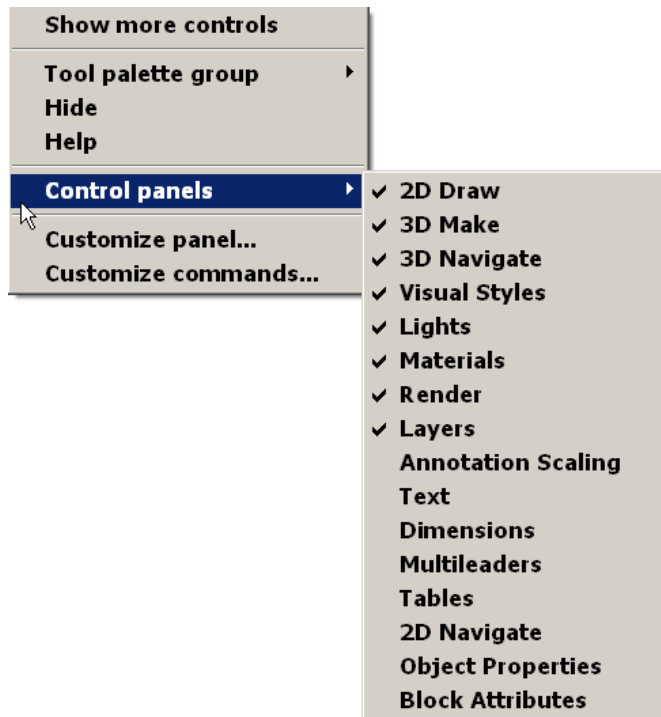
Show more controls

Tool palette group
Hide
Help

Control panels

Customize panel...
Customize commands...

✓ 2D Draw
✓ 3D Make
✓ 3D Navigate
✓ Visual Styles
✓ Lights
✓ Materials
✓ Render
✓ Layers
Annotation Scaling
Text
Dimensions
Multileaders
Tables
2D Navigate
Object Properties
Block Attributes